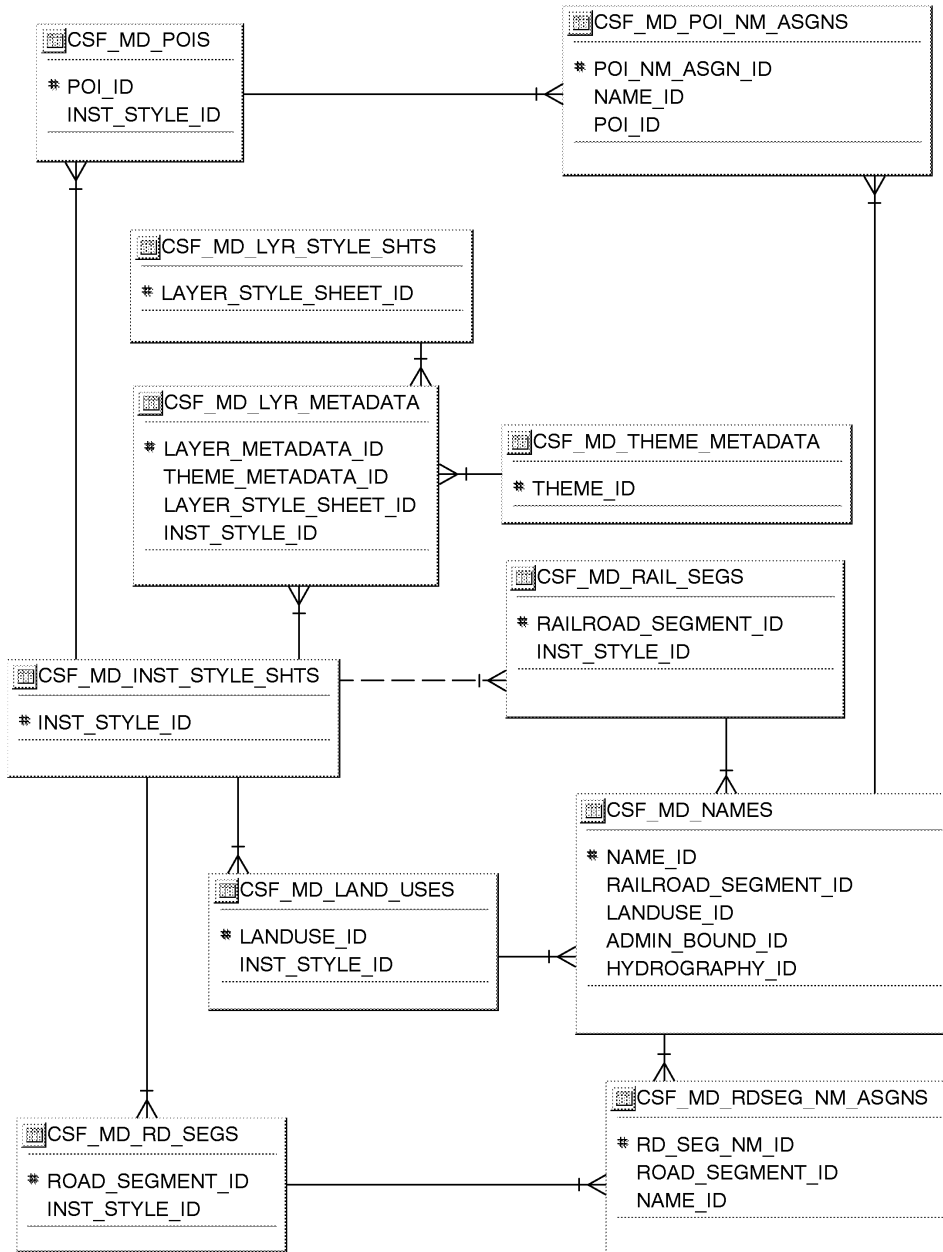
CSF_MD_POIS

# POI_ID
INST_STYLE_ID

CSF_MD_POI_NM_ASGNS

# POI_NM_ASGN_ID
NAME_ID
POI_ID

CSF_MD_LYR_STYLE_SHTS

# LAYER_STYLE_SHEET_ID

CSF_MD_LYR_METADATA

# LAYER_METADATA_ID
THEME_METADATA_ID
LAYER_STYLE_SHEET_ID
INST_STYLE_ID

CSF_MD_THEME_METADATA

# THEME_ID

CSF_MD_RAIL_SEGS

# RAILROAD_SEGMENT_ID
INST_STYLE_ID

CSF_MD_INST_STYLE_SHTS

# INST_STYLE_ID

CSF_MD_NAMES

# NAME_ID
RAILROAD_SEGMENT_ID
LANDUSE_ID
ADMIN_BOUND_ID
HYDROGRAPHY_ID

CSF_MD_LAND_USES

# LANDUSE_ID
INST_STYLE_ID

CSF_MD_RDSEG_NM_ASGNS

# RD_SEG_NM_ID
ROAD_SEGMENT_ID
NAME_ID

CSF_MD_RD_SEGS

# ROAD_SEGMENT_ID
INST_STYLE_ID